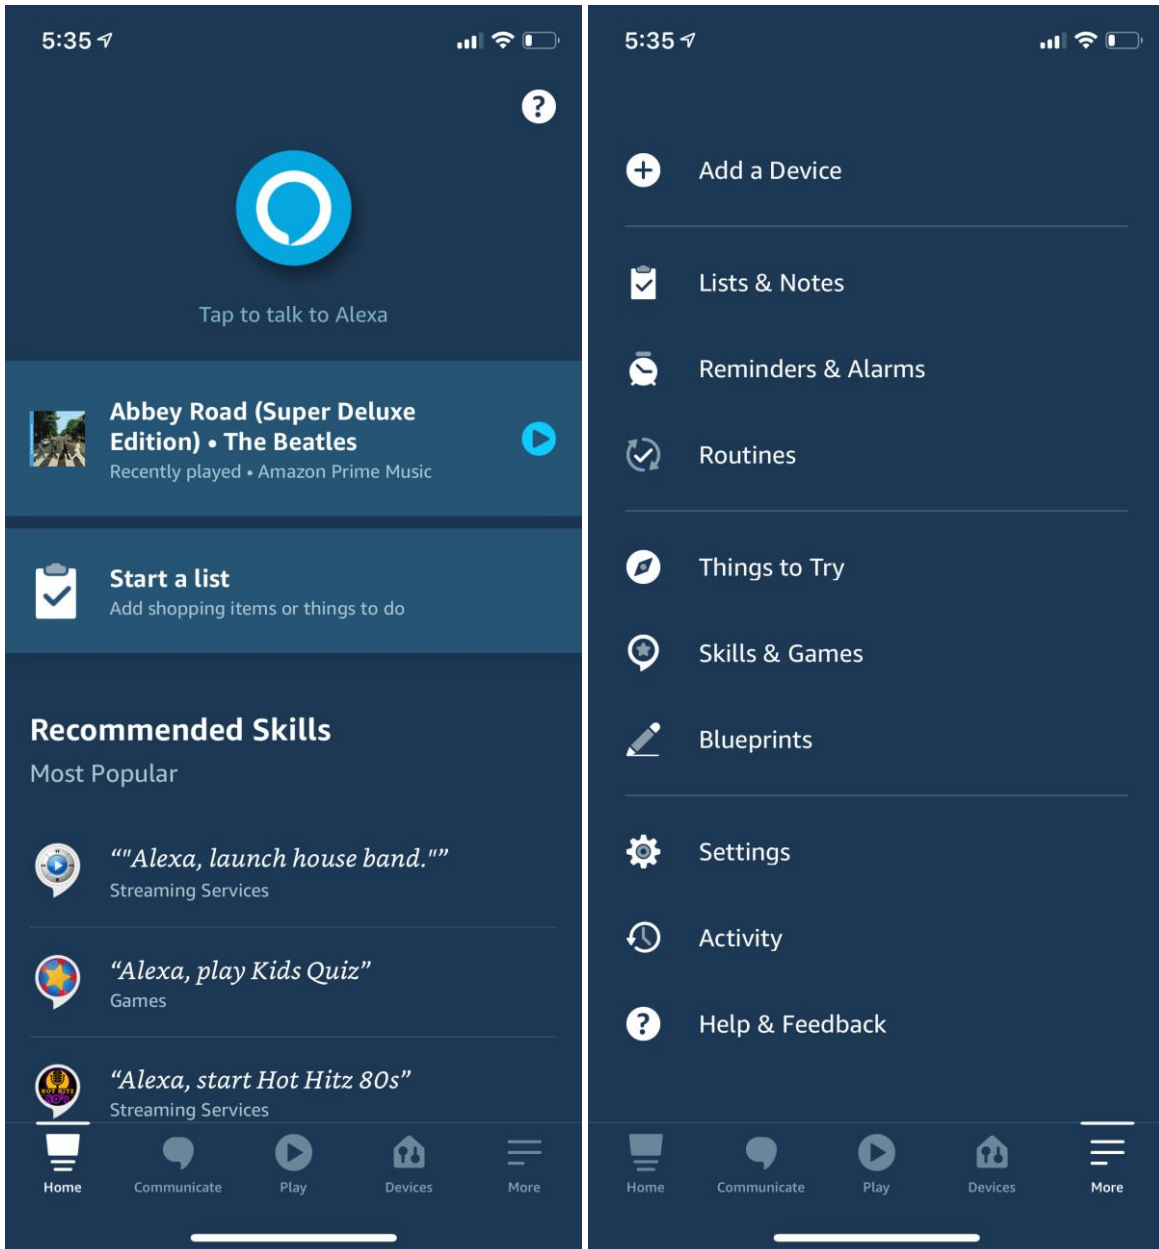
5:35

?

Tap to talk to Alexa

Abbey Road (Super Deluxe Edition) • The Beatles
Recently played • Amazon Prime Music

Start a list
Add shopping items or things to do

Recommended Skills
Most Popular

“"Alexa, launch house band."”
Streaming Services

“Alexa, play Kids Quiz”
Games

“Alexa, start Hot Hitz 80s”
Streaming Services

Home Communicate Play Devices More

5:35

Add a Device

Lists & Notes

Reminders & Alarms

Routines

Things to Try

Skills & Games

Blueprints

Settings

Activity

Help & Feedback

Home Communicate Play Devices More